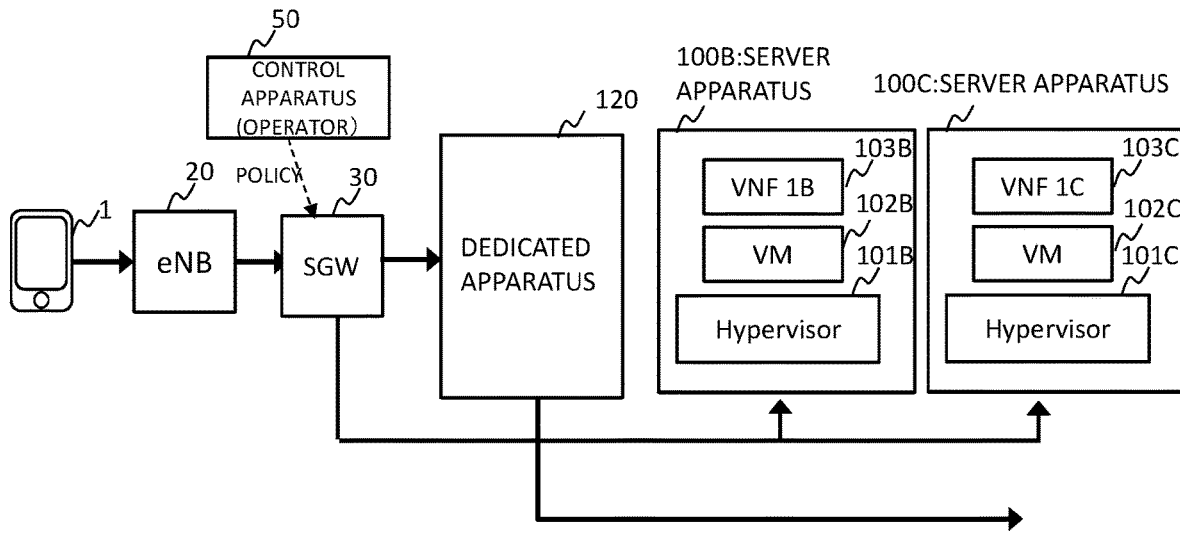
50
CONTROL APPARATUS (OPERATOR)

POLICY

1

20
eNB

30
SGW

120
DEDICATED APPARATUS

100B:SERVER APPARATUS
103B
VNF 1B
102B
VM
101B
Hypervisor

100C:SERVER APPARATUS
103C
VNF 1C
102C
VM
101C
Hypervisor